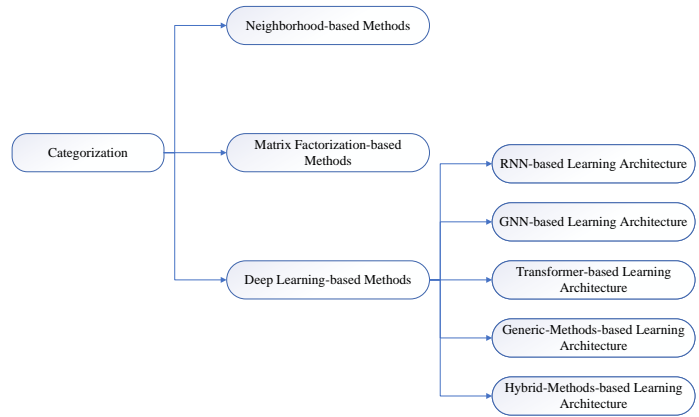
Categorization

Neighborhood-based Methods

Matrix Factorization-based Methods

Deep Learning-based Methods

RNN-based Learning Architecture

GNN-based Learning Architecture

Transformer-based Learning Architecture

Generic-Methods-based Learning Architecture

Hybrid-Methods-based Learning Architecture